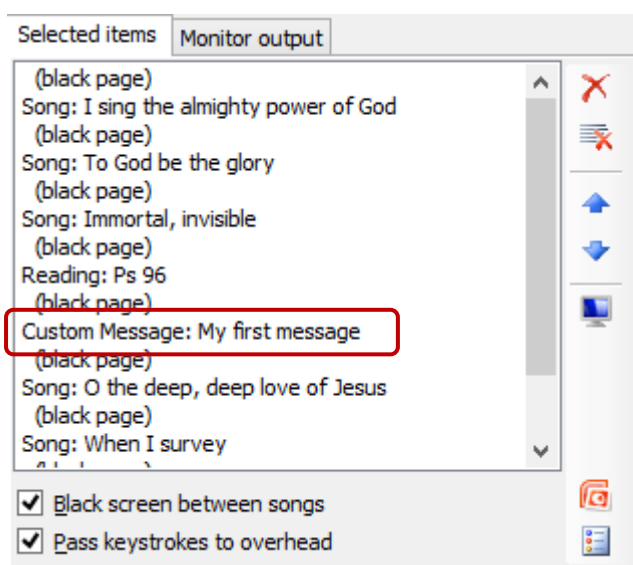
Selected items
Monitor output

(black page)
Song: I sing the almighty power of God
(black page)
Song: To God be the glory
(black page)
Song: Immortal, invisible
(black page)
Reading: Ps 96
(black page)
Custom Message: My first message
(black page)
Song: O the deep, deep love of Jesus
(black page)
Song: When I survey
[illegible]

Black screen between songs
Pass keystrokes to overhead